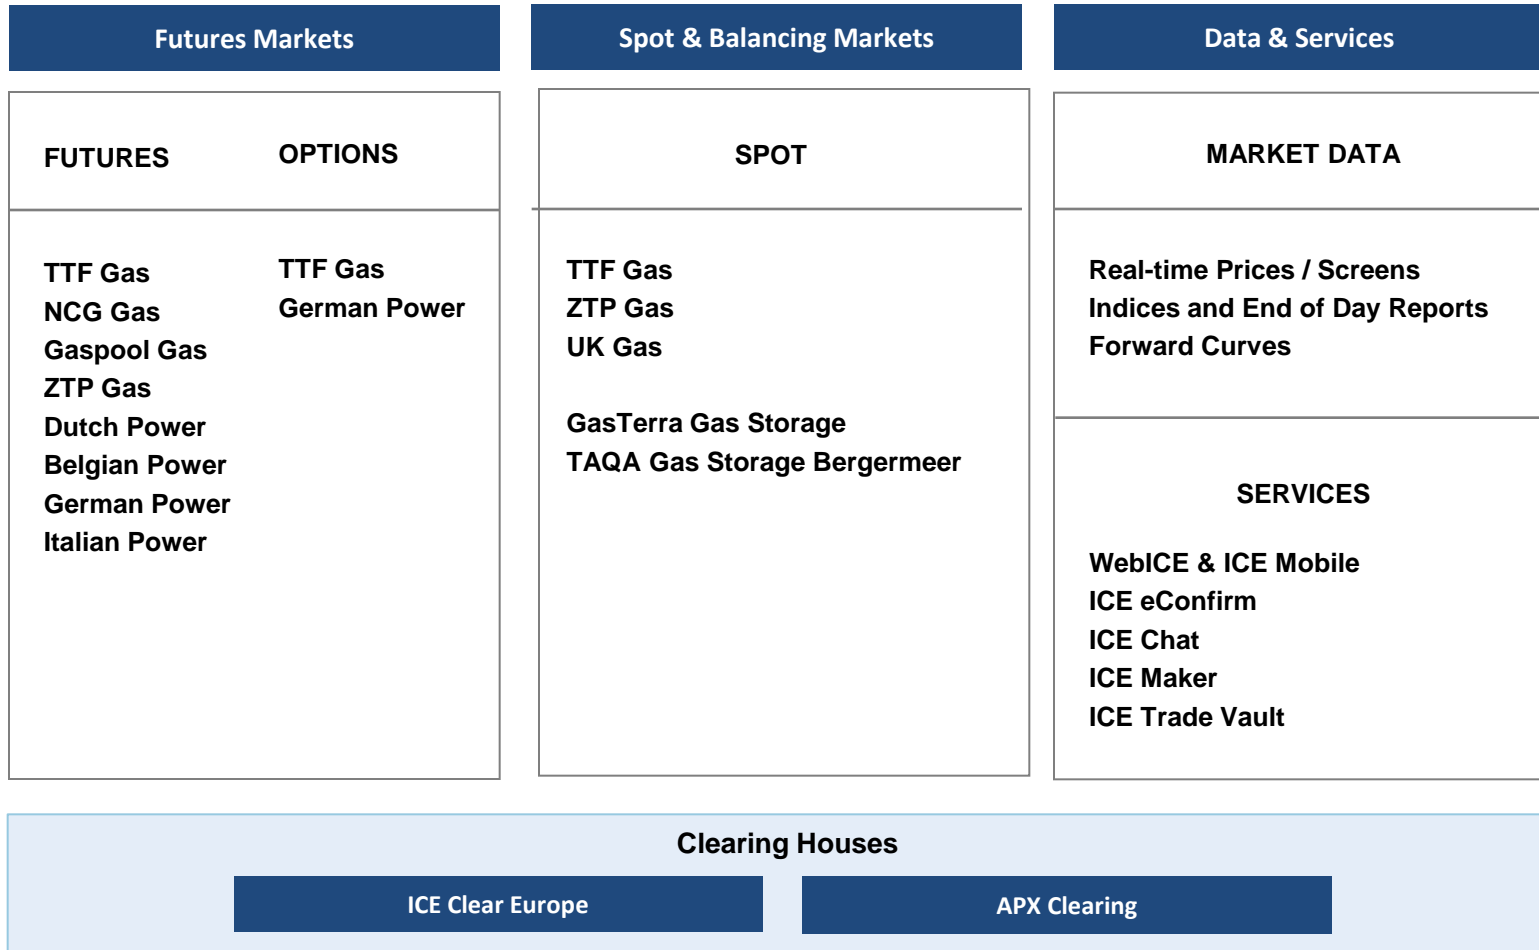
Futures Markets

FUTURES

TTF Gas
NCG Gas
Gaspool Gas
ZTP Gas
Dutch Power
Belgian Power
German Power
Italian Power

OPTIONS

TTF Gas
German Power

Spot & Balancing Markets

SPOT

TTF Gas
ZTP Gas
UK Gas

GasTerra Gas Storage
TAQA Gas Storage Bergermeer

Data & Services

MARKET DATA

Real-time Prices / Screens
Indices and End of Day Reports
Forward Curves

SERVICES

WebICE & ICE Mobile
ICE eConfirm
ICE Chat
ICE Maker
ICE Trade Vault

Clearing Houses

ICE Clear Europe

APX Clearing